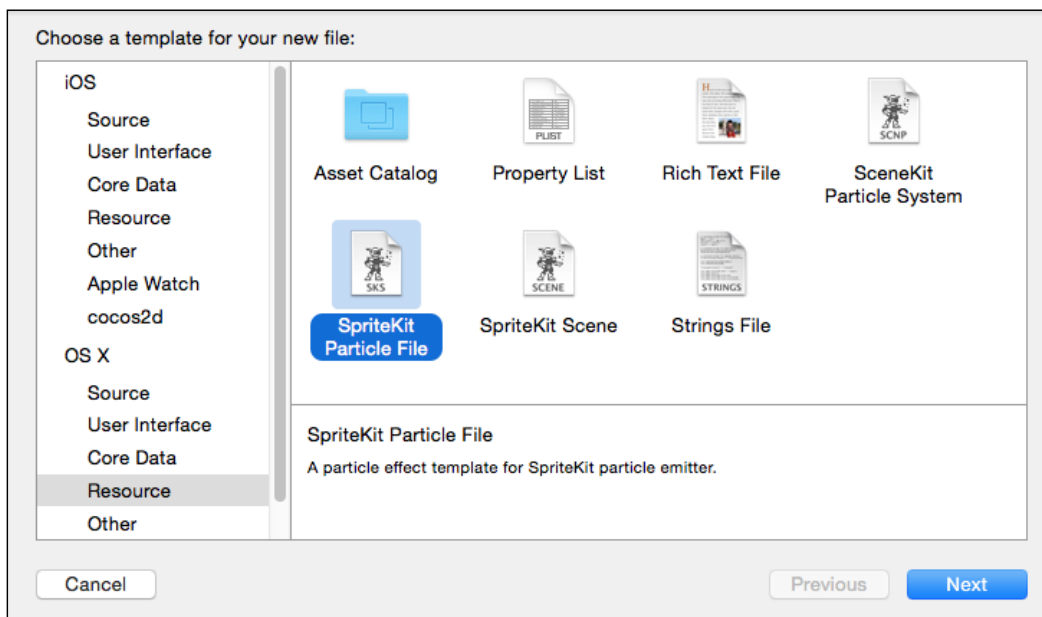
Choose a template for your new file:

iOS
Source
User Interface
Core Data
Resource
Other
Apple Watch
cocos2d
OS X
Source
User Interface
Core Data
Resource
Other

Asset Catalog

PLIST
Property List

H
Rich Text File

SCNP
SceneKit Particle System

SKS
SpriteKit Particle File

SCENE
SpriteKit Scene

STRINGS
Strings File

SpriteKit Particle File

A particle effect template for SpriteKit particle emitter.

Cancel

Previous

Next